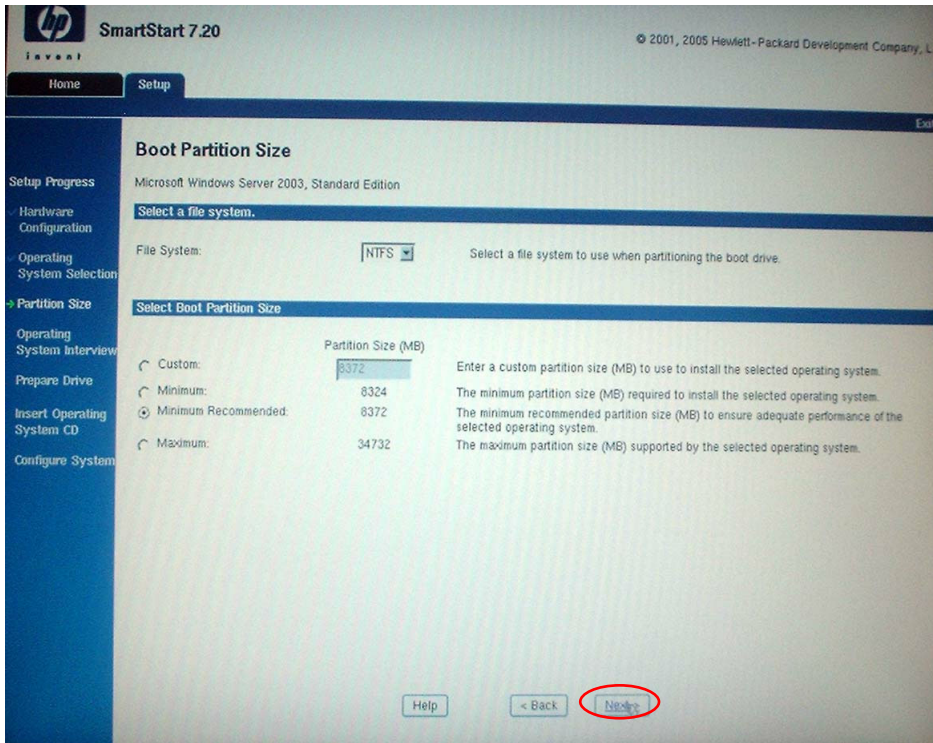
hp
invent

SmartStart 7.20

© 2001, 2005 Hewlett-Packard Development Company, L

Home
Setup

Exi

Setup Progress
Hardware Configuration
Operating System Selection
Partition Size
Operating System Interview
Prepare Drive
Insert Operating System CD
Configure System

Boot Partition Size

Microsoft Windows Server 2003, Standard Edition

Select a file system.

File System: NTFS Select a file system to use when partitioning the boot drive.

Select Boot Partition Size

| | Partition Size (MB) | |
|---|---|---|
| Custom: | 8372 | Enter a custom partition size (MB) to use to install the selected operating system. |
| Minimum: | 8324 | The minimum partition size (MB) required to install the selected operating system. |
| Minimum Recommended: | 8372 | The minimum recommended partition size (MB) to ensure adequate performance of the selected operating system. |
| Maximum: | 34732 | The maximum partition size (MB) supported by the selected operating system. |

Help
< Back
Next